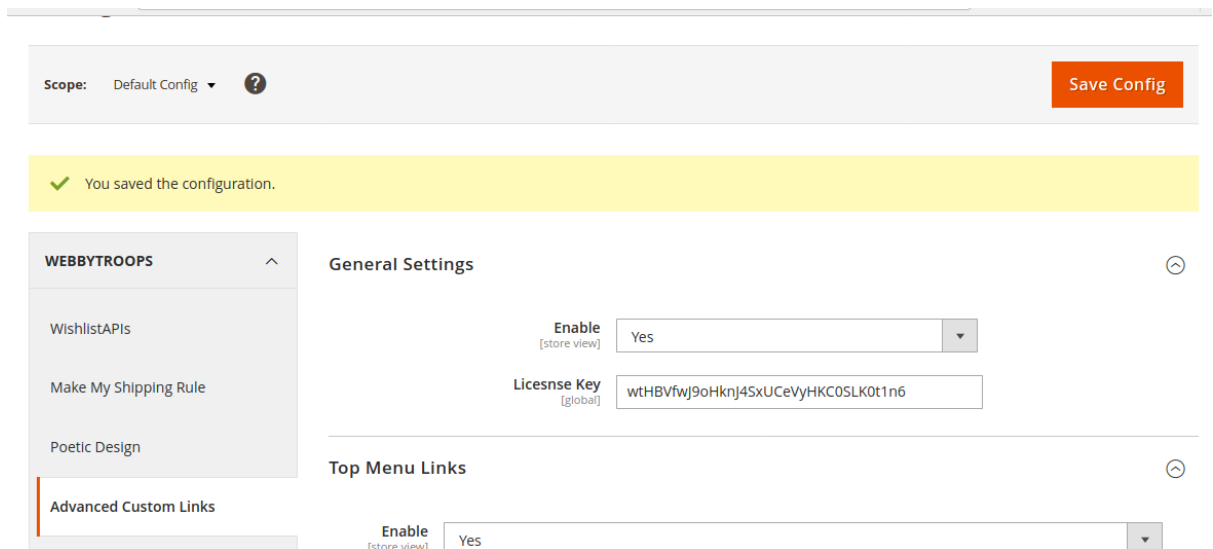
Scope: Default Config

Save Config

You saved the configuration.

WEBBYTROOPS

WishlistAPIs

Make My Shipping Rule

Poetic Design

Advanced Custom Links

General Settings

Enable
[store view]
Yes

Licesnse Key
[global]
wtHBVfwJ9oHknJ4SxUCeVyHKC0SLK0t1n6

Top Menu Links

Enable
[store view]
Yes